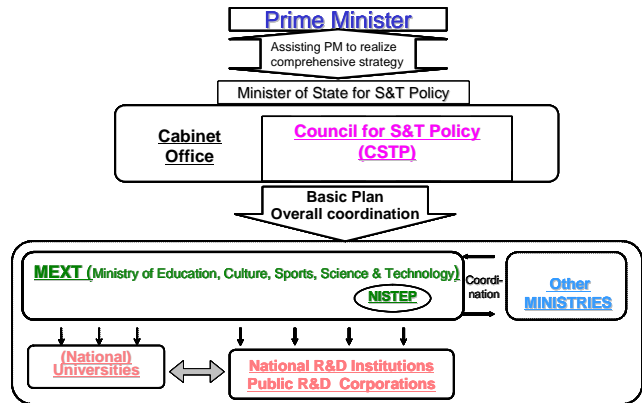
Prime Minister

Assisting PM to realize comprehensive strategy

Minister of State for S&T Policy

Cabinet Office

Council for S&T Policy (CSTP)

Basic Plan
Overall coordination

MEXT (Ministry of Education, Culture, Sports, Science & Technology)

NISTEP

Coordination

Other MINISTRIES

(National) Universities

National R&D Institutions
Public R&D Corporations